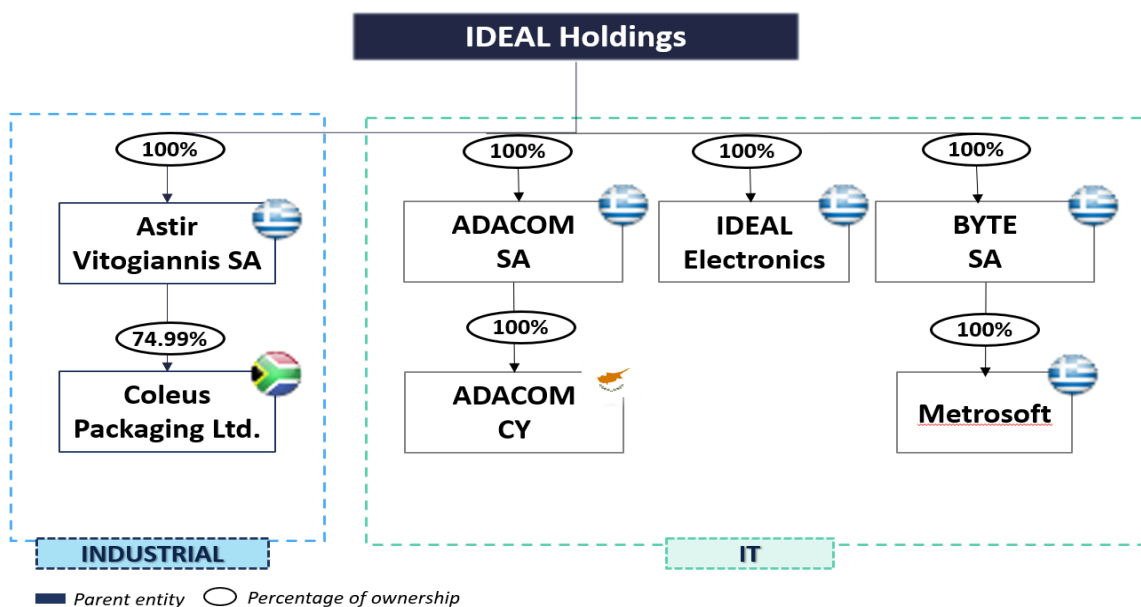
IDEAL Holdings

100%

Astir Vitogiannis SA

74.99%

Coleus Packaging Ltd.

100%

ADACOM SA

100%

ADACOM CY

100%

IDEAL Electronics

100%

BYTE SA

100%

Metrosoft

INDUSTRIAL

IT

Parent entity

Percentage of ownership